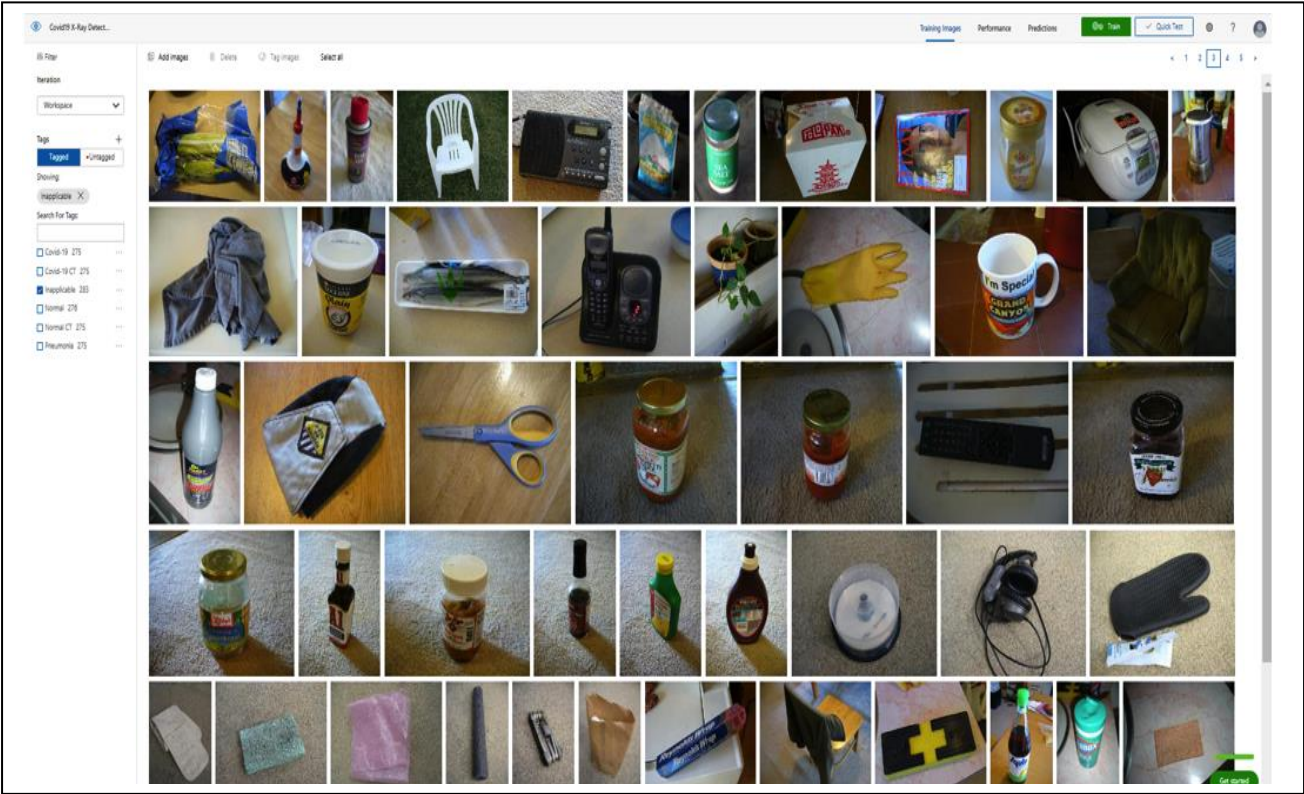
Covid19 X-Ray Detect...

Training Images Performance Predictions Train Quick Test ?

Filter

Iteration

Workspace

Tags +

Tagged Untagged

Showing

inapplicable ×

Search For Tags

Covid-19 275

Covid-19 CT 275

Inapplicable 283

Normal 278

Normal CT 275

Pneumonia 275

Add images Delete Tag images Select all

‹ 1 2 3 4 5 ›

I'm Special GRAND CANYON

Get started